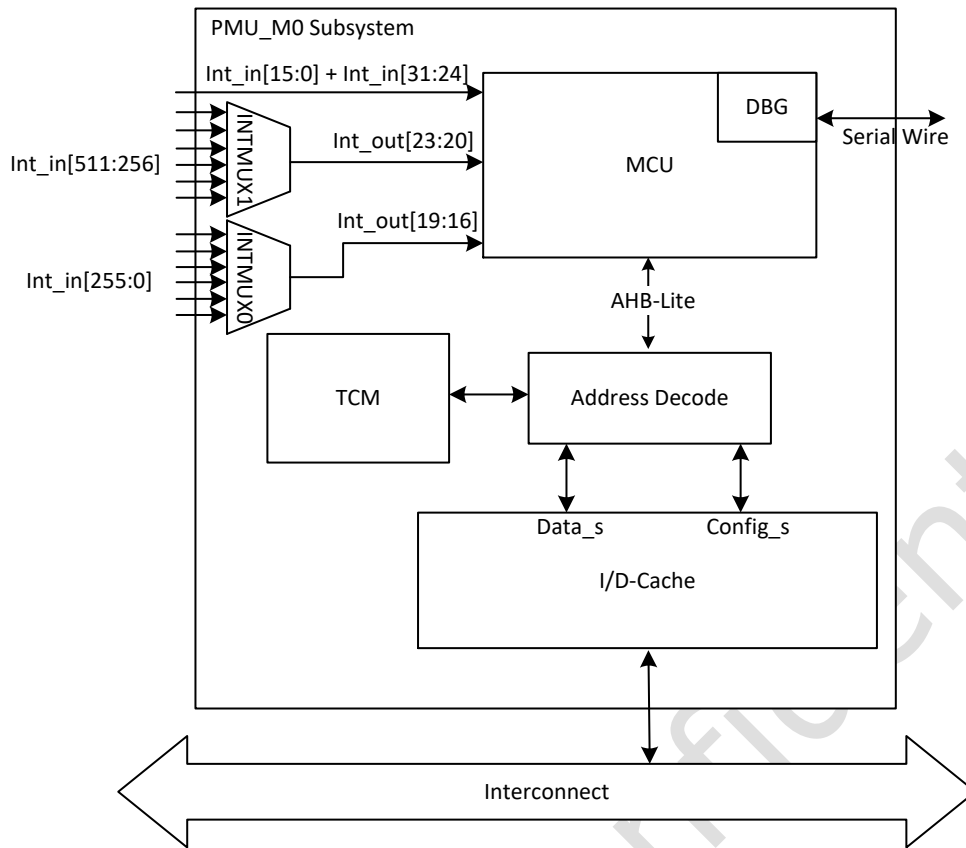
PMU_M0 Subsystem

Int_in[15:0] + Int_in[31:24]

DBG

Serial Wire

Int_in[511:256]

INTMUX1

Int_out[23:20]

MCU

Int_out[19:16]

INTMUX0

Int_in[255:0]

AHB-Lite

TCM

Address Decode

Data_s

Config_s

I/D-Cache

Interconnect